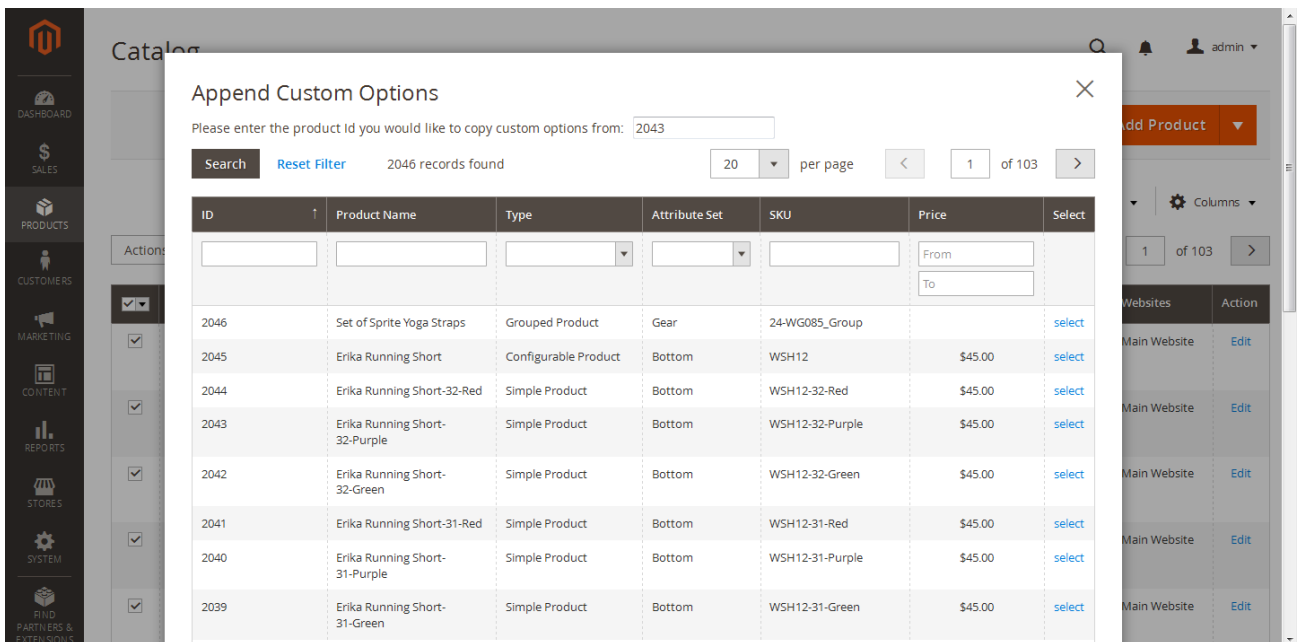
DASHBOARD
SALES
PRODUCTS
CUSTOMERS
MARKETING
CONTENT
REPORTS
STORES
SYSTEM
FIND PARTNERS & EXTENSIONS

Catalog

admin ▾

Add Product

Columns

Actions

1 of 103

Websites | Action
Main Website | Edit
Main Website | Edit
Main Website | Edit
Main Website | Edit
Main Website | Edit

Append Custom Options

Please enter the product Id you would like to copy custom options from: 2043

Search Reset Filter 2046 records found

20 per page 1 of 103

| ID | Product Name | Type | Attribute Set | SKU | Price | Select |
|---|---|---|---|---|---|---|
| | | | | | From To | |
| 2046 | Set of Sprite Yoga Straps | Grouped Product | Gear | 24-WG085_Group | | select |
| 2045 | Erika Running Short | Configurable Product | Bottom | WSH12 | $45.00 | select |
| 2044 | Erika Running Short-32-Red | Simple Product | Bottom | WSH12-32-Red | $45.00 | select |
| 2043 | Erika Running Short-32-Purple | Simple Product | Bottom | WSH12-32-Purple | $45.00 | select |
| 2042 | Erika Running Short-32-Green | Simple Product | Bottom | WSH12-32-Green | $45.00 | select |
| 2041 | Erika Running Short-31-Red | Simple Product | Bottom | WSH12-31-Red | $45.00 | select |
| 2040 | Erika Running Short-31-Purple | Simple Product | Bottom | WSH12-31-Purple | $45.00 | select |
| 2039 | Erika Running Short-31-Green | Simple Product | Bottom | WSH12-31-Green | $45.00 | select |